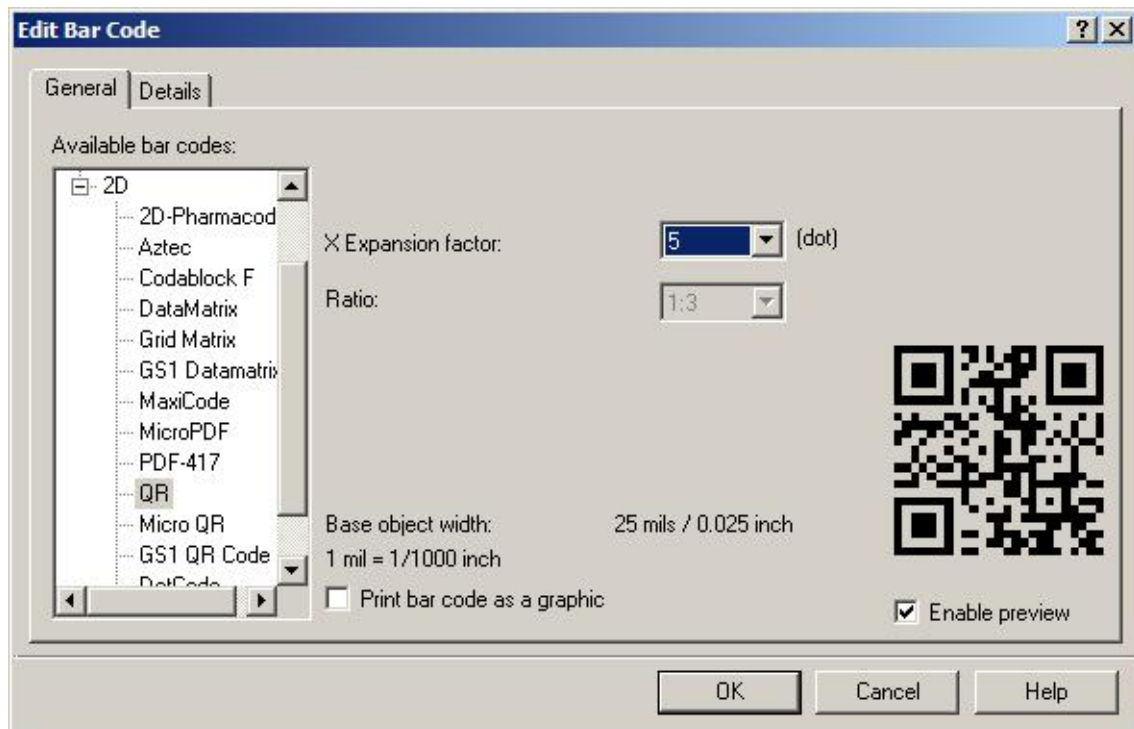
Edit Bar Code

?

General | Details

Available bar codes:

2D
2D-Pharmacod
Aztec
Codablock F
DataMatrix
Grid Matrix
GS1 Datamatrix
MaxiCode
MicroPDF
PDF-417
QR
Micro QR
GS1 QR Code
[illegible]

X Expansion factor: 5 (dot)

Ratio: 1:3

Base object width: 25 mils / 0.025 inch

1 mil = 1/1000 inch

Print bar code as a graphic

Enable preview

OK Cancel Help